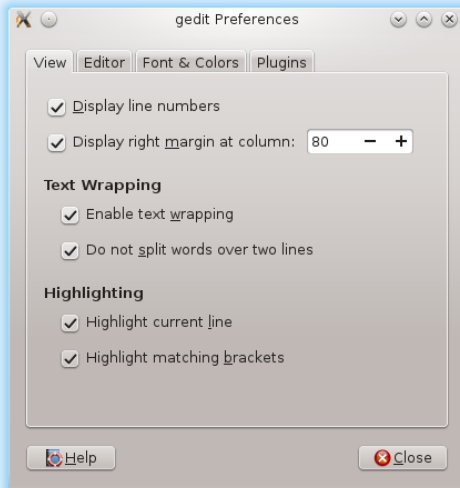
gedit Preferences

View
Editor
Font & Colors
Plugins

Display line numbers

Display right margin at column: 80 − +

Text Wrapping

Enable text wrapping

Do not split words over two lines

Highlighting

Highlight current line

Highlight matching brackets

Help

Close